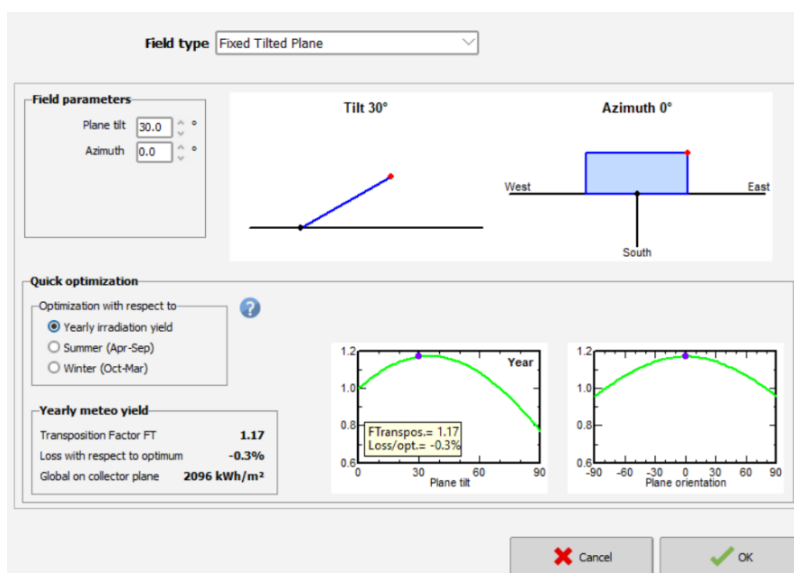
Field type Fixed Tilted Plane

Field parameters
Plane tilt 30.0 °
Azimuth 0.0 °

Tilt 30°

Azimuth 0°
West East
South

Quick optimization
Optimization with respect to
Yearly irradiation yield
Summer (Apr-Sep)
Winter (Oct-Mar)

Yearly meteo yield
Transposition Factor FT 1.17
Loss with respect to optimum -0.3%
Global on collector plane 2096 kWh/m²

1.2
1.0
0.8
0.6
0 30 60 90
Year
FTranspos.= 1.17
Loss/opt.= -0.3%
Plane tilt

1.2
1.0
0.8
0.6
-90 -60 -30 0 30 60 90
Plane orientation

Cancel
OK